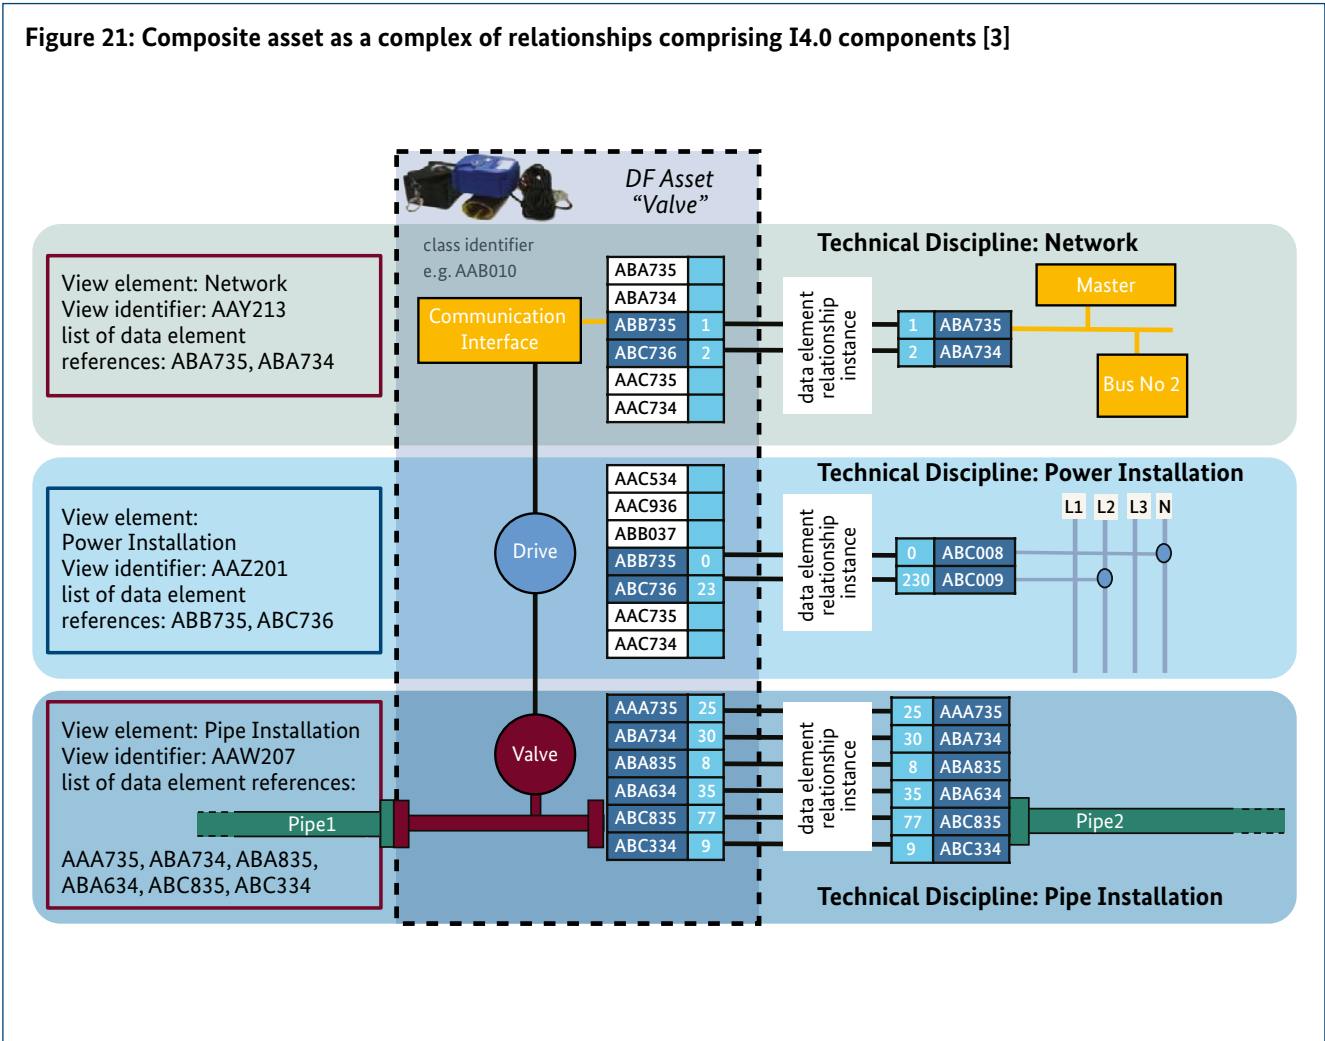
Figure 21: Composite asset as a complex of relationships comprising I4.0 components [3]

DF Asset "Valve"

class identifier e.g. AAB010

Technical Discipline: Network

View element: Network
View identifier: AAY213
list of data element references: ABA735, ABA734

Communication Interface

| ABA735 | |
|---|---|
| ABA734 | |
| ABB735 | 1 |
| ABC736 | 2 |
| AAC735 | |
| AAC734 | |

data element relationship instance

| 1 | ABA735 |
|---|---|
| 2 | ABA734 |

Master

Bus No 2

Technical Discipline: Power Installation

View element: Power Installation
View identifier: AAZ201
list of data element references: ABB735, ABC736

Drive

| AAC534 | |
|---|---|
| AAC936 | |
| ABB037 | |
| ABB735 | 0 |
| ABC736 | 23 |
| AAC735 | |
| AAC734 | |

data element relationship instance

L1 L2 L3 N

| 0 | ABC008 |
|---|---|
| 230 | ABC009 |

View element: Pipe Installation
View identifier: AAW207
list of data element references:

AAA735, ABA734, ABA835, ABA634, ABC835, ABC334

Pipe1

Valve

| AAA735 | 25 |
|---|---|
| ABA734 | 30 |
| ABA835 | 8 |
| ABA634 | 35 |
| ABC835 | 77 |
| ABC334 | 9 |

data element relationship instance

| 25 | AAA735 |
|---|---|
| 30 | ABA734 |
| 8 | ABA835 |
| 35 | ABA634 |
| 77 | ABC835 |
| 9 | ABC334 |

Pipe2

Technical Discipline: Pipe Installation